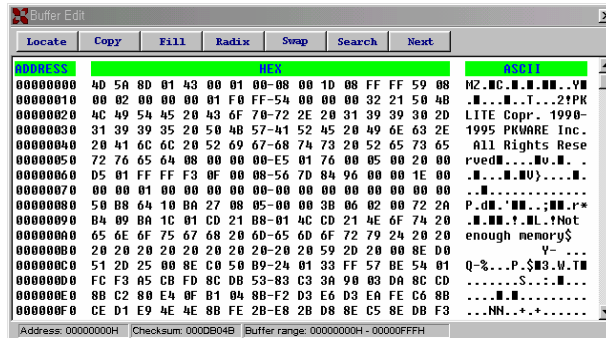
Buffer Edit

Locate Copy Fill Radix Swap Search Next

| ADDRESS | HEX | ASCII |
|---|---|---|
| 00000000 | 4D 5A 8D 01 43 00 01 00-08 00 1D 08 FF FF 59 08 | MZ.■C.■.■.■■..Y■ |
| 00000010 | 00 02 00 00 00 01 F0 FF-54 00 00 00 32 21 50 4B | .■...■..T...2!PK |
| 00000020 | 4C 49 54 45 20 43 6F 70-72 2E 20 31 39 39 30 2D | LITE Copr. 1990- |
| 00000030 | 31 39 39 35 20 50 4B 57-41 52 45 20 49 6E 63 2E | 1995 PKWARE Inc. |
| 00000040 | 20 41 6C 6C 20 52 69 67-68 74 73 20 52 65 73 65 | All Rights Rese |
| 00000050 | 72 76 65 64 08 00 00 00-E5 01 76 00 05 00 20 00 | rved■...■v.■. . |
| 00000060 | D5 01 FF FF F3 0F 00 08-56 7D 84 96 00 00 1E 00 | .■...■■V}....■. |
| 00000070 | 00 00 01 00 00 00 00 00-00 00 00 00 00 00 00 00 | ..■............. |
| 00000080 | 50 B8 64 10 BA 27 08 05-00 00 3B 06 02 00 72 2A | P.d■.'■■..;■■.r* |
| 00000090 | B4 09 BA 1C 01 CD 21 B8-01 4C CD 21 4E 6F 74 20 | .■.■■.!.■L.!Not |
| 000000A0 | 65 6E 6F 75 67 68 20 6D-65 6D 6F 72 79 24 20 20 | enough memory$ |
| 000000B0 | 20 20 20 20 20 20 20 20-20 20 59 2D 20 00 8E D0 | Y- ... |
| 000000C0 | 51 2D 25 00 8E C0 50 B9-24 01 33 FF 57 BE 54 01 | Q-%...P.$■3.W.T■ |
| 000000D0 | FC F3 A5 CB FD 8C DB 53-83 C3 3A 90 03 DA 8C CD | .......S..:.■... |
| 000000E0 | 8B C2 80 E4 0F B1 04 8B-F2 D3 E6 D3 EA FE C6 8B | ....■.■........ |
| 000000F0 | CE D1 E9 4E 4E 8B FE 2B-E8 D8 8E C5 8E DB F3 | ...NN..+.+...... |

Address: 00000000H | Checksum: 000DB04B | Buffer range: 00000000H - 0000FFFFH